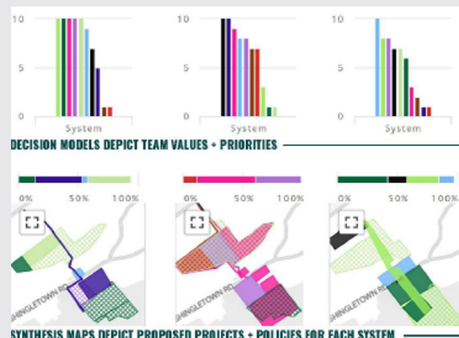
10
5
0
System

10
5
0
System

10
5
0
System

DECISION MODELS DEPICT TEAM VALUES + PRIORITIES

0% 50% 100%
0% 50% 100%
0% 50% 100%

HINGLETOWN RD
HINGLETOWN RD
HINGLETOWN RD

SYNTHESIS MAPS DEPICT PROPOSED PROJECTS + POLICIES FOR EACH SYSTEM